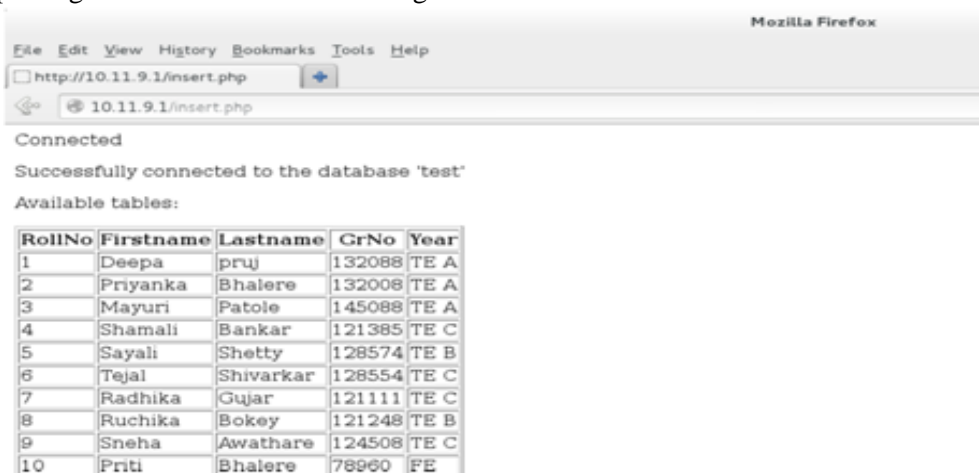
Mozilla Firefox

File Edit View History Bookmarks Tools Help

http://10.11.9.1/insert.php

10.11.9.1/insert.php

Connected

Successfully connected to the database 'test'

Available tables:

| RollNo | Firstname | Lastname | GrNo | Year |
|---|---|---|---|---|
| 1 | Deepa | pruj | 132088 | TE A |
| 2 | Priyanka | Bhalere | 132008 | TE A |
| 3 | Mayuri | Patole | 145088 | TE A |
| 4 | Shamali | Bankar | 121385 | TE C |
| 5 | Sayali | Shetty | 128574 | TE B |
| 6 | Tejal | Shivarkar | 128554 | TE C |
| 7 | Radhika | Gujar | 121111 | TE C |
| 8 | Ruchika | Bokey | 121248 | TE B |
| 9 | Sneha | Awathare | 124508 | TE C |
| 10 | Priti | Bhalere | 78960 | FE |